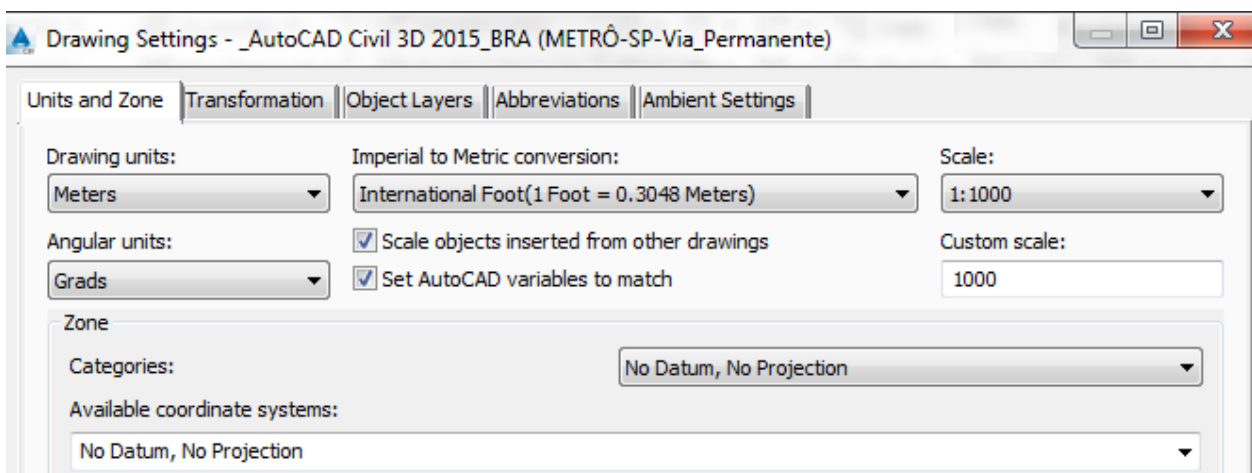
Drawing Settings - _AutoCAD Civil 3D 2015_BRA (METRÔ-SP-Via_Permanente)

Units and Zone | Transformation | Object Layers | Abbreviations | Ambient Settings

Drawing units:
Meters

Imperial to Metric conversion:
International Foot(1 Foot = 0.3048 Meters)

Scale:
1:1000

Angular units:
Grads

Scale objects inserted from other drawings

Set AutoCAD variables to match

Custom scale:
1000

Zone

Categories:
No Datum, No Projection

Available coordinate systems:
No Datum, No Projection